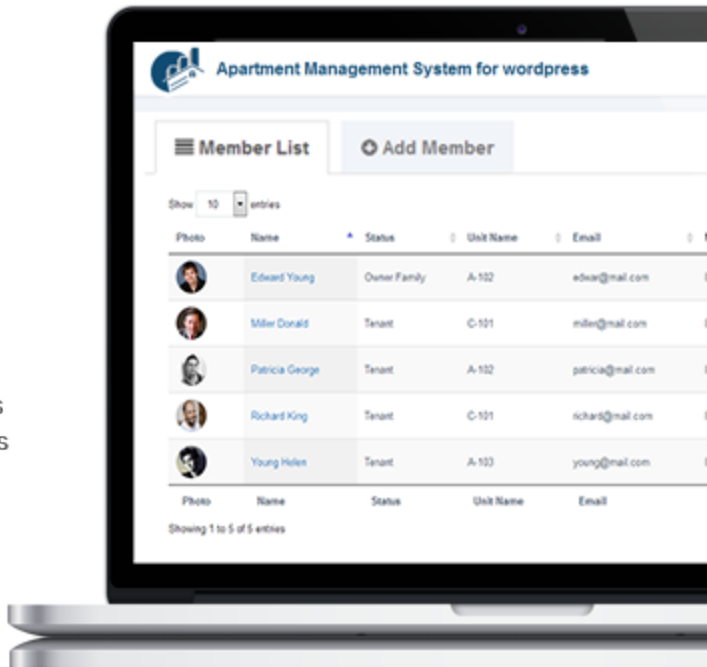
Apartment Management System for wordpress

Member List

Add Member

Show 10 entries

| Photo | Name | Status | Unit Name | Email |
|---|---|---|---|---|
| | Edward Young | Owner Family | A-102 | edwar@mail.com |
| | Miller Donald | Tenant | C-101 | miller@mail.com |
| | Patricia George | Tenant | A-102 | patricia@mail.com |
| | Richard King | Tenant | C-101 | richard@mail.com |
| | Young Helen | Tenant | A-103 | young@mail.com |
| Photo | Name | Status | Unit Name | Email |

Showing 1 to 5 of 5 entries

s
s